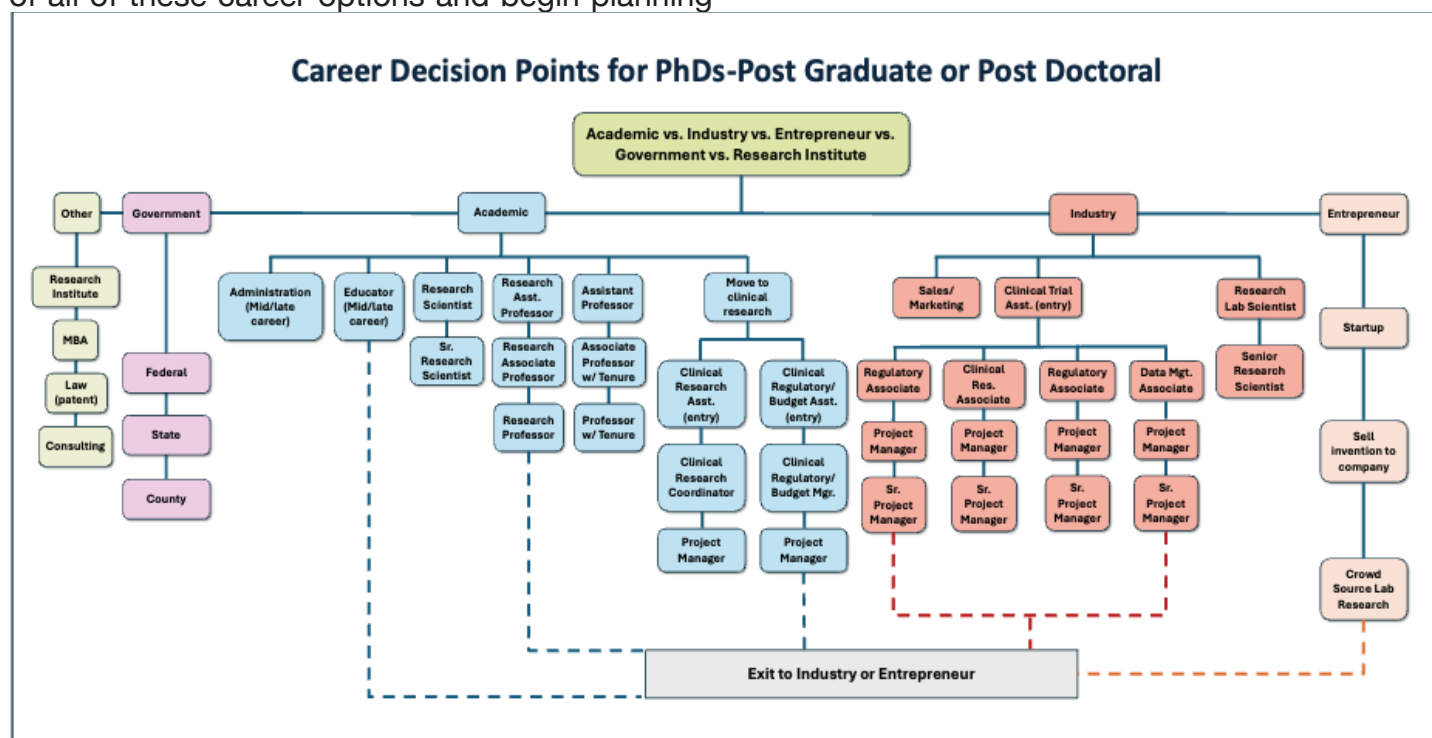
of all of these career options and begin planning

Career Decision Points for PhDs-Post Graduate or Post Doctoral

Academic vs. Industry vs. Entrepreneur vs. Government vs. Research Institute

Other

Research Institute

MBA

Law (patent)

Consulting

Government

Federal

State

County

Academic

Administration (Mid/late career)

Educator (Mid/late career)

Research Scientist

Sr. Research Scientist

Research Asst. Professor

Research Associate Professor

Research Professor

Assistant Professor

Associate Professor w/ Tenure

Professor w/ Tenure

Move to clinical research

Clinical Research Asst. (entry)

Clinical Research Coordinator

Project Manager

Clinical Regulatory/ Budget Asst. (entry)

Clinical Regulatory/ Budget Mgr.

Project Manager

Industry

Sales/ Marketing

Clinical Trial Asst. (entry)

Research Lab Scientist

Senior Research Scientist

Regulatory Associate

Project Manager

Sr. Project Manager

Clinical Res. Associate

Project Manager

Sr. Project Manager

Regulatory Associate

Project Manager

Sr. Project Manager

Data Mgt. Associate

Project Manager

Sr. Project Manager

Entrepreneur

Startup

Sell invention to company

Crowd Source Lab Research

Exit to Industry or Entrepreneur